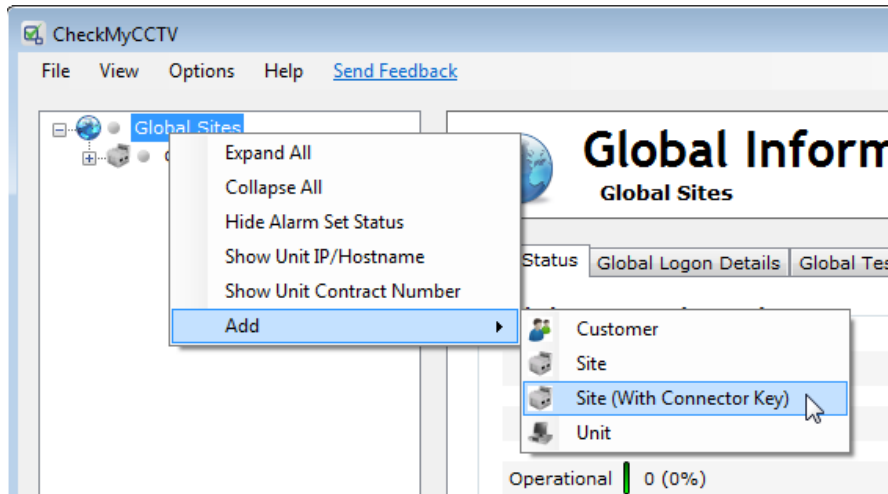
CheckMyCCTV

File View Options Help Send Feedback

Global Sites

Expand All
Collapse All
Hide Alarm Set Status
Show Unit IP/Hostname
Show Unit Contract Number
Add

Customer
Site
Site (With Connector Key)
Unit

Global Inform
Global Sites

Status | Global Logon Details | Global Tes

Operational 0 (0%)